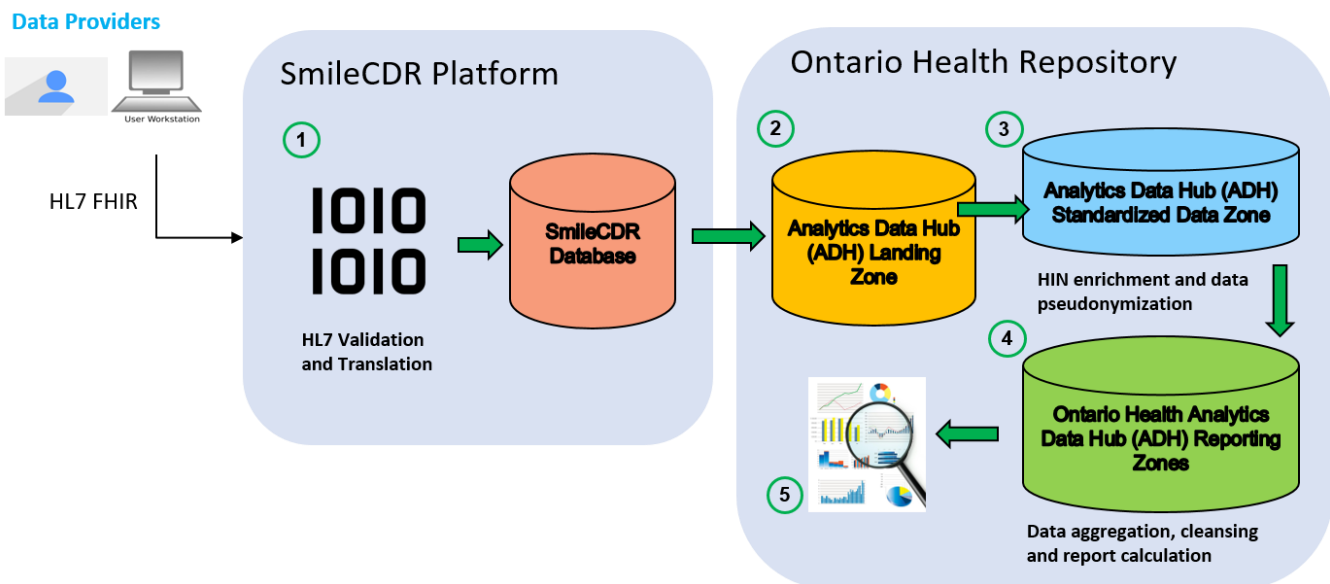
Data Providers

User Workstation

HL7 FHIR

SmileCDR Platform

1

1010
1010

HL7 Validation and Translation

SmileCDR Database

Ontario Health Repository

2

Analytics Data Hub (ADH) Landing Zone

3

Analytics Data Hub (ADH) Standardized Data Zone

HIN enrichment and data pseudonymization

4

Ontario Health Analytics Data Hub (ADH) Reporting Zones

Data aggregation, cleansing and report calculation

5